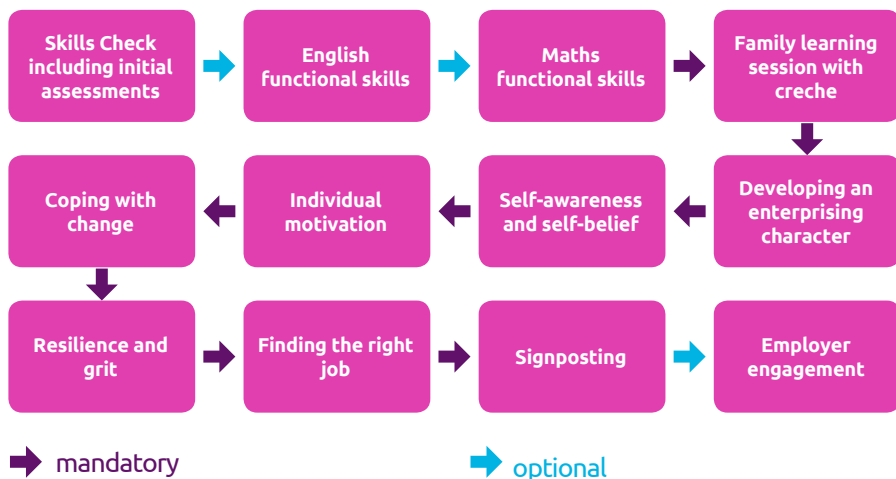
Skills Check including initial assessments

English functional skills

Maths functional skills

Family learning session with creche

Developing an enterprising character

Self-awareness and self-belief

Individual motivation

Coping with change

Resilience and grit

Finding the right job

Signposting

Employer engagement

mandatory

optional